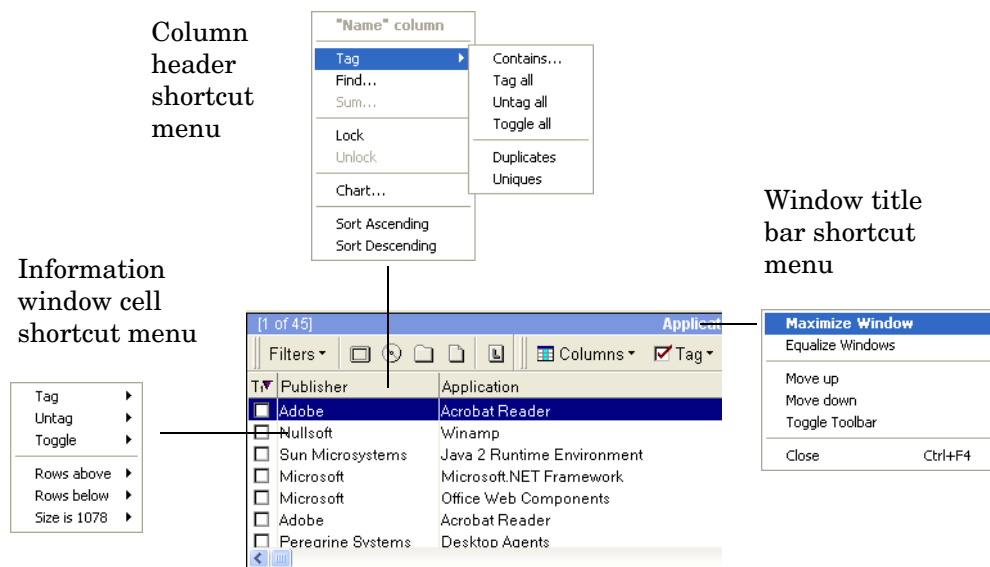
Column header shortcut menu

"Name" column
Tag
Find...
Sum...
Lock
Unlock
Chart...
Sort Ascending
Sort Descending

Contains...
Tag all
Untag all
Toggle all
Duplicates
Uniques

Window title bar shortcut menu

Information window cell shortcut menu

[1 of 45]
Applicat
Filters
Columns
Tag

| T | Publisher | Application |
|---|---|---|
| | Adobe | Acrobat Reader |
| | Nullsoft | Winamp |
| | Sun Microsystems | Java 2 Runtime Environment |
| | Microsoft | Microsoft.NET Framework |
| | Microsoft | Office Web Components |
| | Adobe | Acrobat Reader |
| | Peregrine Systems | Desktop Agents |

Maximize Window
Equalize Windows
Move up
Move down
Toggle Toolbar
Close Ctrl+F4

Tag
Untag
Toggle
Rows above
Rows below
Size is 1078